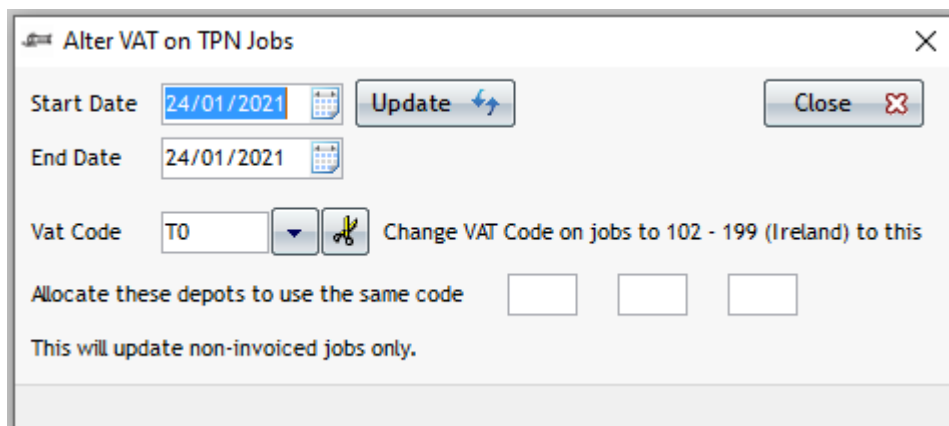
Alter VAT on TPN Jobs

Start Date 24/01/2021 Update

Close

End Date 24/01/2021

Vat Code T0 Change VAT Code on jobs to 102 - 199 (Ireland) to this

Allocate these depots to use the same code

This will update non-invoiced jobs only.